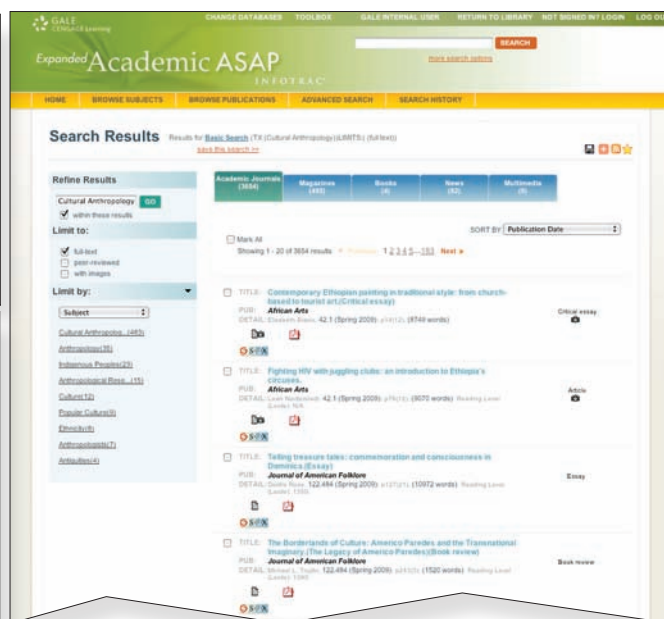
GALE CENGAGE Learning

CHANGE DATABASES TOOLBOX GALE INTERNAL USER RETURN TO LIBRARY NOT SIGNED IN? LOGIN LOG OU

Expanded Academic ASAP INFOTRAC

SEARCH

more search options

HOME BROWSE SUBJECTS BROWSE PUBLICATIONS ADVANCED SEARCH SEARCH HISTORY

Search Results Results for Basic Search (TX (Cultural Anthropology))(LIMITS: (full text))

save this search >>

Refine Results

Cultural Anthropology GO

within these results

Limit to:

full-text

peer-reviewed

with images

Limit by:

Subject

Cultural Anthropolo... (483)

Anthropology(35)

Indigenous Peoples(29)

Anthropological Rese... (15)

Culture(12)

Popular Culture(9)

Ethnicity(8)

Anthropologists(7)

Antiquities(4)

Academic Journals (3654)

Magazines (440)

Books (4)

News (32)

Multimedia (9)

SORT BY Publication Date

Mark All

Showing 1 - 20 of 3654 results « Previous 1 2 3 4 5 ... 183 Next »

TITLE: Contemporary Ethiopian painting in traditional style: from church-based to tourist art.(Critical essay)

PUB: African Arts

DETAIL: Elizabeth Biasio. 42.1 (Spring 2009): p14(12). (8749 words)

Critical essay

TITLE: Fighting HIV with juggling clubs: an introduction to Ethiopia's circuses.

PUB: African Arts

DETAIL: Leah Niederstadt. 42.1 (Spring 2009): p76(12). (8070 words) Reading Level (Lexile): N/A

Article

TITLE: Telling treasure tales: commemoration and consciousness in Dominica.(Essay)

PUB: Journal of American Folklore

DETAIL: Guido Rose. 122.484 (Spring 2009): p127(21). (10972 words) Reading Level (Lexile): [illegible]

Essay

TITLE: The Borderlands of Culture: Americo Paredes and the Transnational Imaginary.(The Legacy of Americo Paredes)(Book review)

PUB: Journal of American Folklore

DETAIL: Michael L. Trujillo. 122.484 (Spring 2009): p241(3). (1520 words) Reading Level (Lexile): 1360

Book review